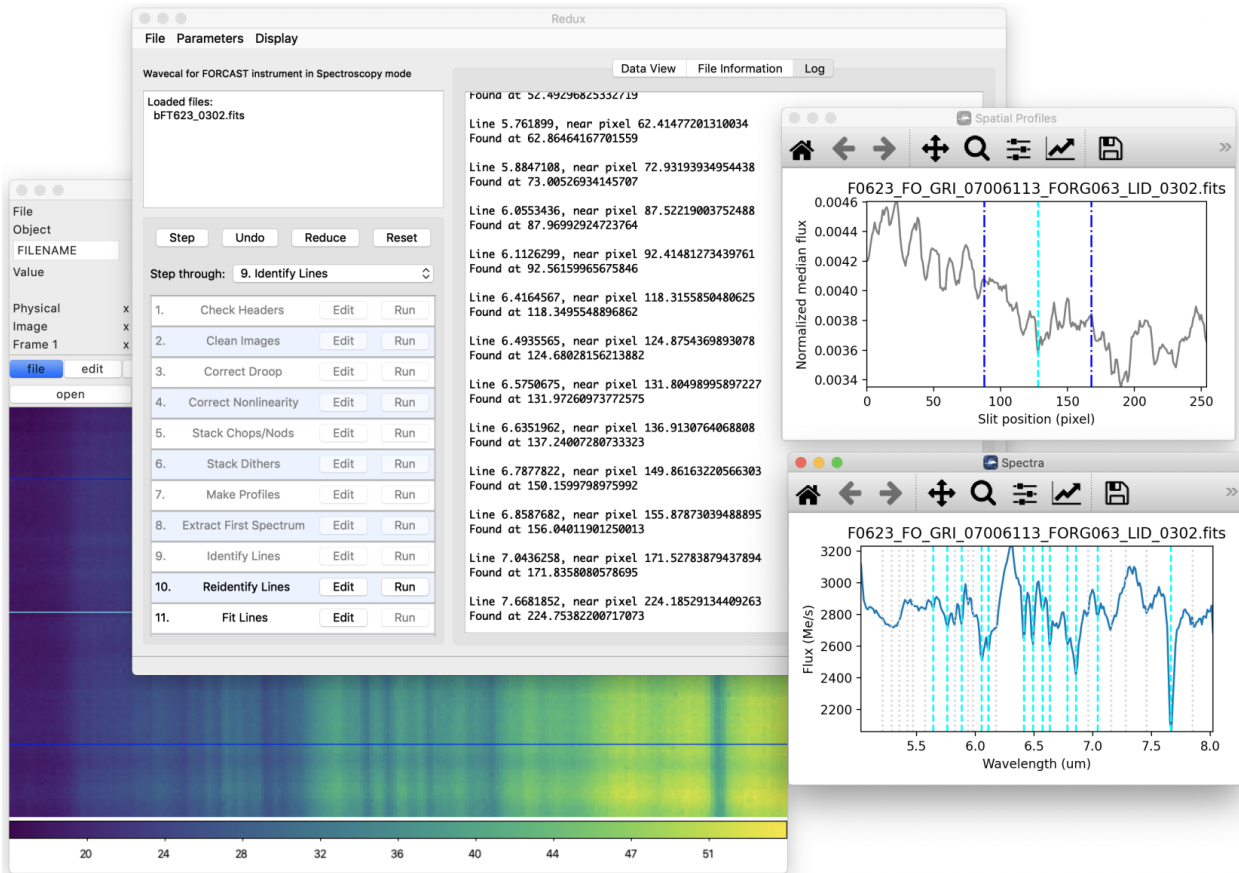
Redux

File Parameters Display

Wavecal for FORCAST instrument in Spectroscopy mode

Loaded files:
bFT623_0302.fits

Step Undo Reduce Reset

Step through: 9. Identify Lines

| | | | |
|---|---|---|---|
| 1. | Check Headers | Edit | Run |
| 2. | Clean Images | Edit | Run |
| 3. | Correct Droop | Edit | Run |
| 4. | Correct Nonlinearity | Edit | Run |
| 5. | Stack Chops/Nods | Edit | Run |
| 6. | Stack Dithers | Edit | Run |
| 7. | Make Profiles | Edit | Run |
| 8. | Extract First Spectrum | Edit | Run |
| 9. | Identify Lines | Edit | Run |
| 10. | Reidentify Lines | Edit | Run |
| 11. | Fit Lines | Edit | Run |

Data View File Information Log

Found at 52.49296825332719

Line 5.761899, near pixel 62.41477201310034
Found at 62.86464167701559

Line 5.8847108, near pixel 72.93193934954438
Found at 73.00526934145707

Line 6.0553436, near pixel 87.52219003752488
Found at 87.96992924723764

Line 6.1126299, near pixel 92.41481273439761
Found at 92.56159965675846

Line 6.4164567, near pixel 118.3155850480625
Found at 118.3495548896862

Line 6.4935565, near pixel 124.8754369893078
Found at 124.68028156213882

Line 6.5750675, near pixel 131.80498995897227
Found at 131.97260973772575

Line 6.6351962, near pixel 136.9130764068808
Found at 137.24007280733323

Line 6.7877822, near pixel 149.86163220566303
Found at 150.1599798975992

Line 6.8587682, near pixel 155.87873039488895
Found at 156.04011901250013

Line 7.0436258, near pixel 171.52783879437894
Found at 171.8358080578695

Line 7.6681852, near pixel 224.18529134409263
Found at 224.75382200717073

File
Object
FILENAME
Value
Physical x
Image x
Frame 1 x
file edit
open

20 24 28 32 36 40 44 47 51

Spatial Profiles

F0623_FO_GRI_07006113_FORG063_LID_0302.fits

Normalized median flux
0.0046 0.0044 0.0042 0.0040 0.0038 0.0036 0.0034
0 50 100 150 200 250
Slit position (pixel)

Spectra

F0623_FO_GRI_07006113_FORG063_LID_0302.fits

Flux (Me/s)
3200 3000 2800 2600 2400 2200
5.5 6.0 6.5 7.0 7.5 8.0
Wavelength (um)